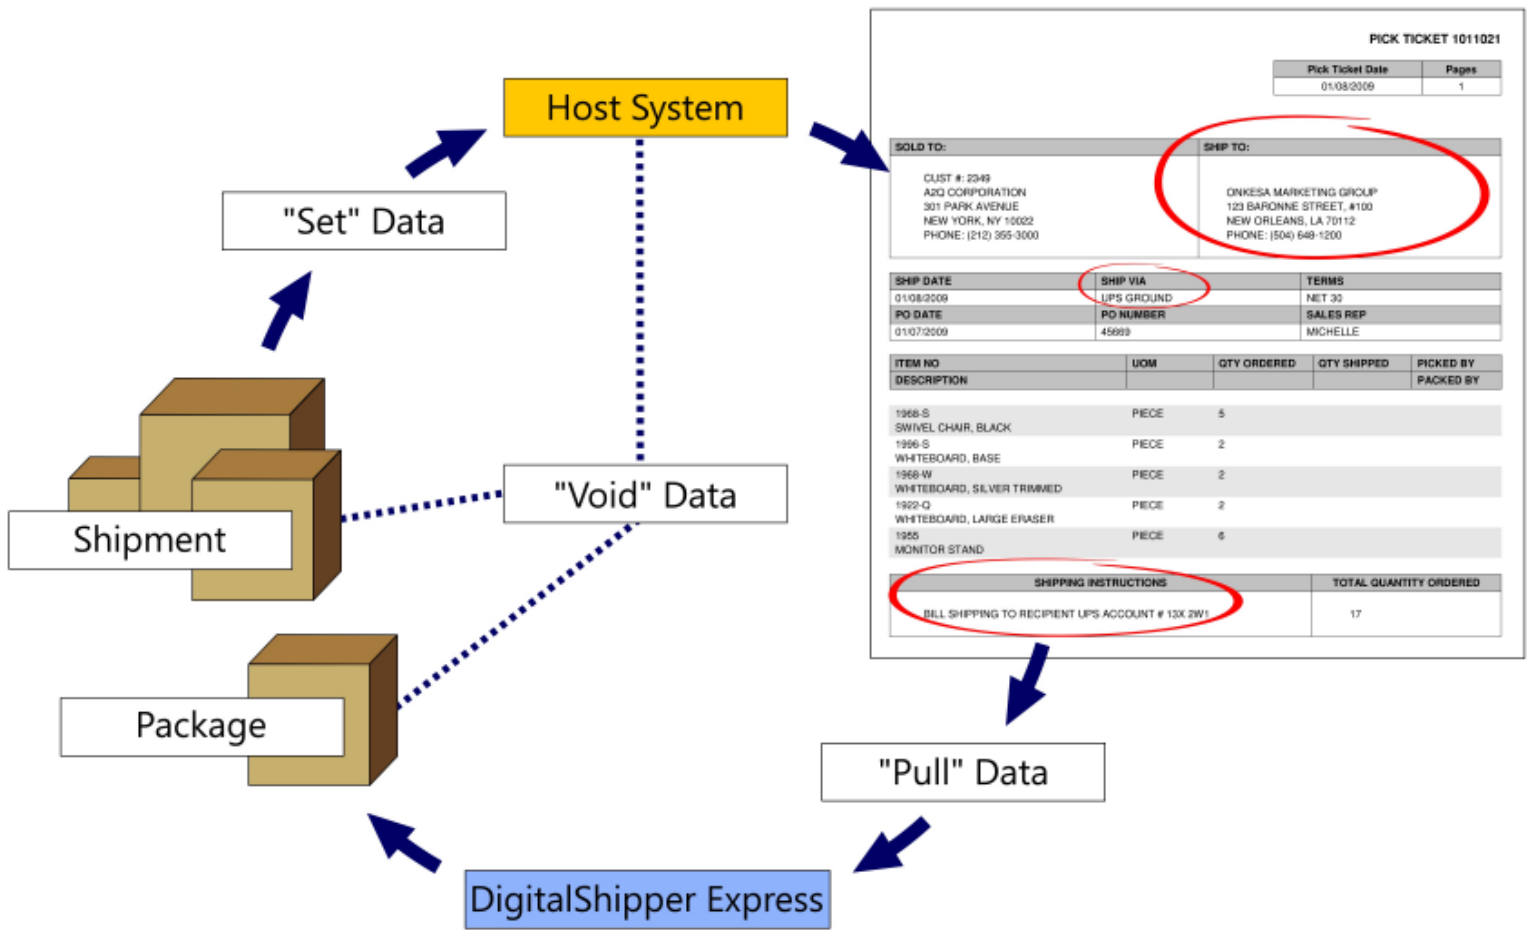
Host System

"Set" Data

PICK TICKET 1011021

| Pick Ticket Date | Pages |
|---|---|
| 01/08/2009 | 1 |

| SOLD TO: | SHIP TO: |
|---|---|
| CUST #: 2349 A2Q CORPORATION 301 PARK AVENUE NEW YORK, NY 10022 PHONE: (212) 355-3000 | ONKESA MARKETING GROUP 123 BARONNE STREET, #100 NEW ORLEANS, LA 70112 PHONE: (504) 648-1200 |

| SHIP DATE | SHIP VIA | TERMS |
|---|---|---|
| 01/08/2009 | UPS GROUND | NET 30 |
| PO DATE | PO NUMBER | SALES REP |
| 01/07/2009 | 45669 | MICHELLE |

| ITEM NO DESCRIPTION | UOM | QTY ORDERED | QTY SHIPPED | PICKED BY PACKED BY |
|---|---|---|---|---|
| 1968-S SWIVEL CHAIR, BLACK | PIECE | 5 | | |
| 1996-S WHITEBOARD, BASE | PIECE | 2 | | |
| 1968-W WHITEBOARD, SILVER TRIMMED | PIECE | 2 | | |
| 1922-Q WHITEBOARD, LARGE ERASER | PIECE | 2 | | |
| 1955 MONITOR STAND | PIECE | 6 | | |

| SHIPPING INSTRUCTIONS | TOTAL QUANTITY ORDERED |
|---|---|
| BILL SHIPPING TO RECIPIENT UPS ACCOUNT # 13X 2W1 | 17 |

Shipment

"Void" Data

Package

"Pull" Data

DigitalShipper Express